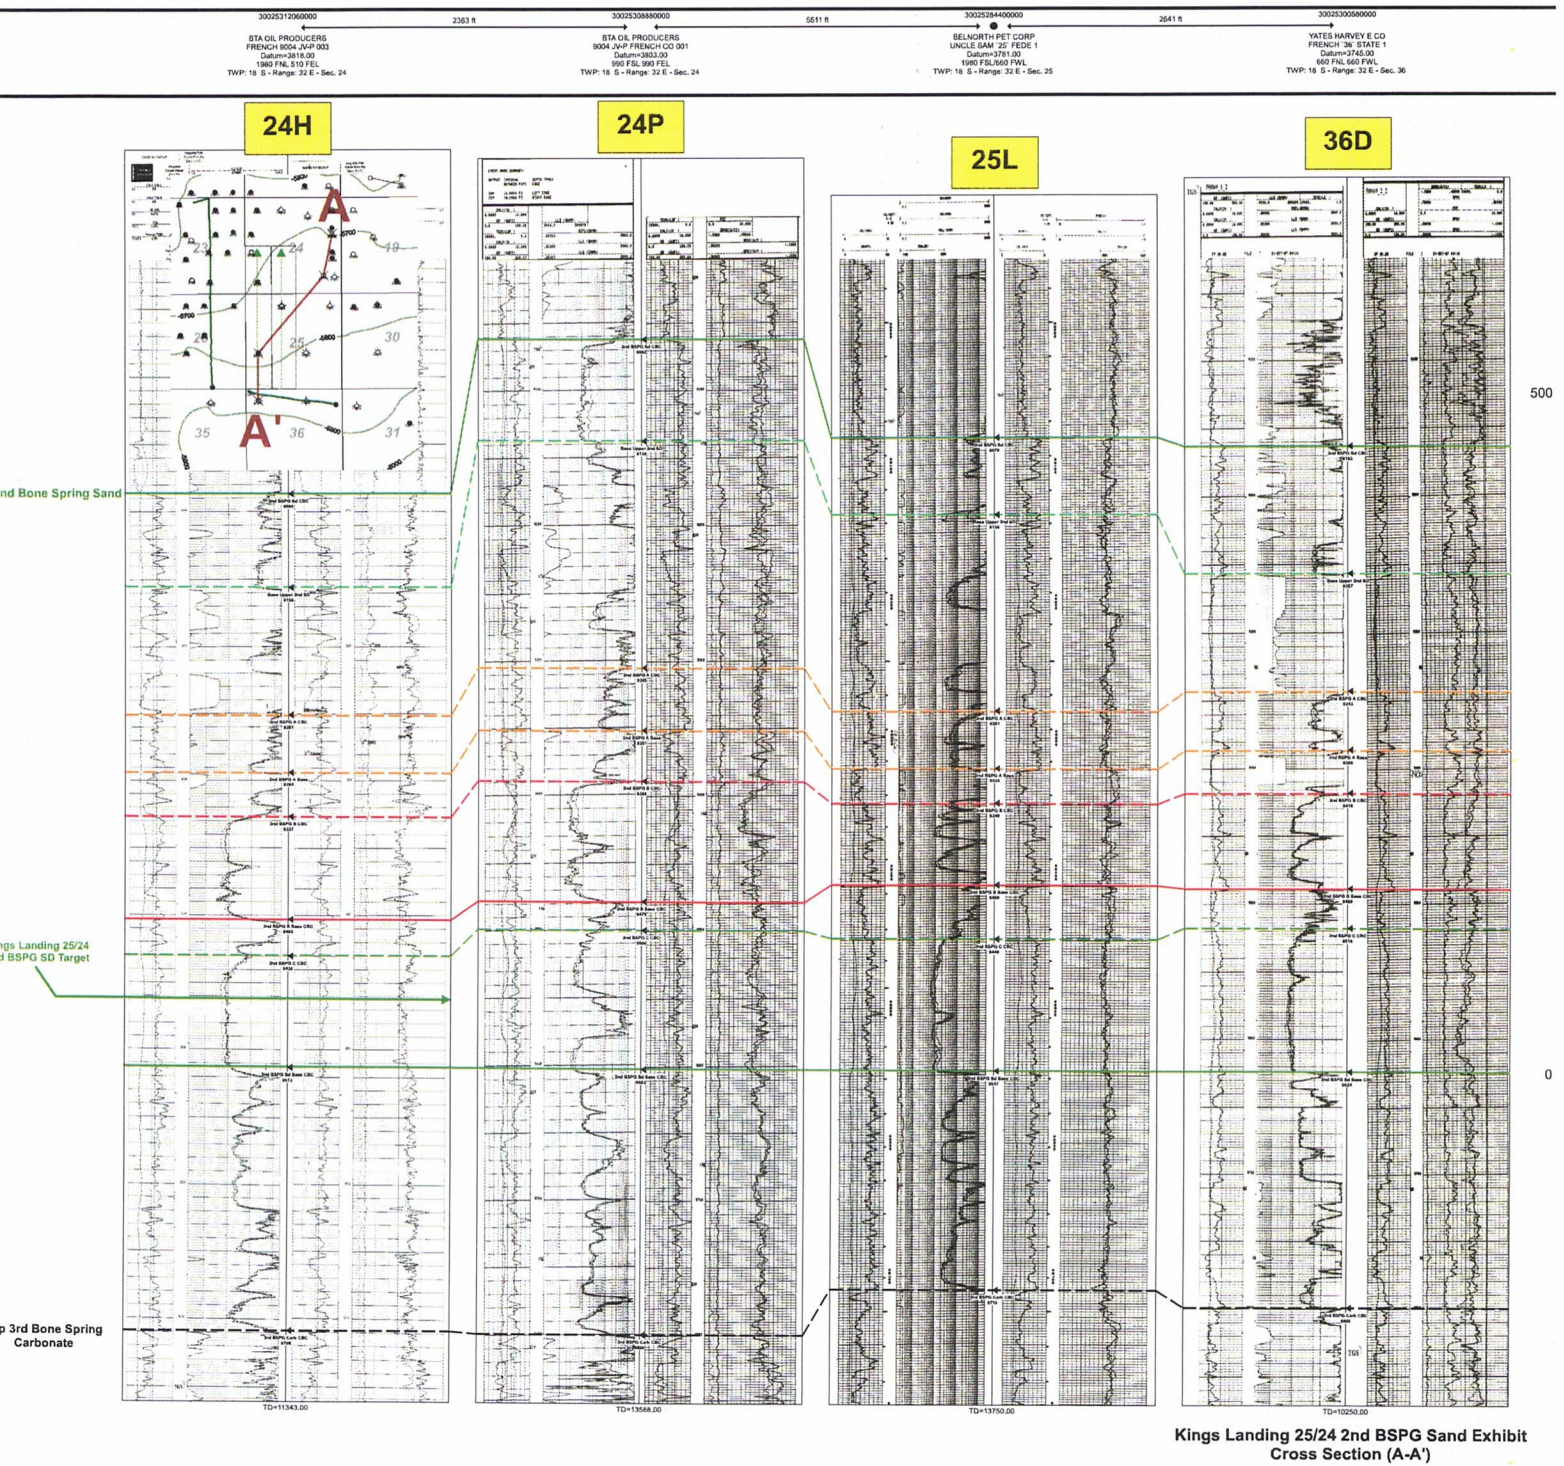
30025312060000
BTA OIL PRODUCERS
FRENCH 9004 JV-P 003
Datum=3818.00
1980 FNL 510 FEL
TWP: 18 S - Range: 32 E - Sec. 24

2363 ft

30025308880000
BTA OIL PRODUCERS
9004 JV-P FRENCH CO 001
Datum=3803.00
990 FSL 990 FEL
TWP: 18 S - Range: 32 E - Sec. 24

5611 ft

30025284400000
BELNORTH PET CORP
UNCLE SAM '25' FEDE 1
Datum=3781.00
1980 FSL/660 FWL
TWP: 18 S - Range: 32 E - Sec. 25

2641 ft

30025300580000
YATES HARVEY E CO
FRENCH '36' STATE 1
Datum=3745.00
660 FNL 660 FWL
TWP: 18 S - Range: 32 E - Sec. 36

24H

24P

25L

36D

A

A'

23 24 19 26 25 30 35 36 31

-5700 -5800 -5900 -6000

500

nd Bone Spring Sand

ngs Landing 25/24
d BSPG SD Target

0

p 3rd Bone Spring
Carbonate

TD=11343.00

TD=13588.00

TD=13750.00

TD=10250.00

Kings Landing 25/24 2nd BSPG Sand Exhibit
Cross Section (A-A')